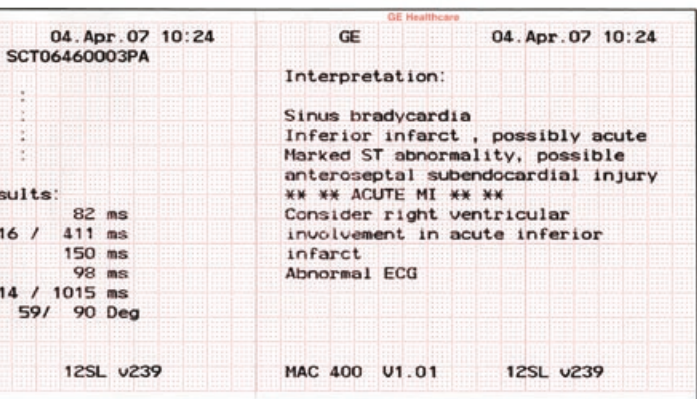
04. Apr. 07 10:24
SCT06460003PA

:
:
:
:

sults:
82 ms
16 / 411 ms
150 ms
98 ms
14 / 1015 ms
59/ 90 Deg

12SL v239

GE Healthcare

GE

04. Apr. 07 10:24

Interpretation:

Sinus bradycardia
Inferior infarct , possibly acute
Marked ST abnormality, possible anteroseptal subendocardial injury
** ** ACUTE MI ** **
Consider right ventricular involvement in acute inferior infarct
Abnormal ECG

MAC 400 V1.01

12SL v239